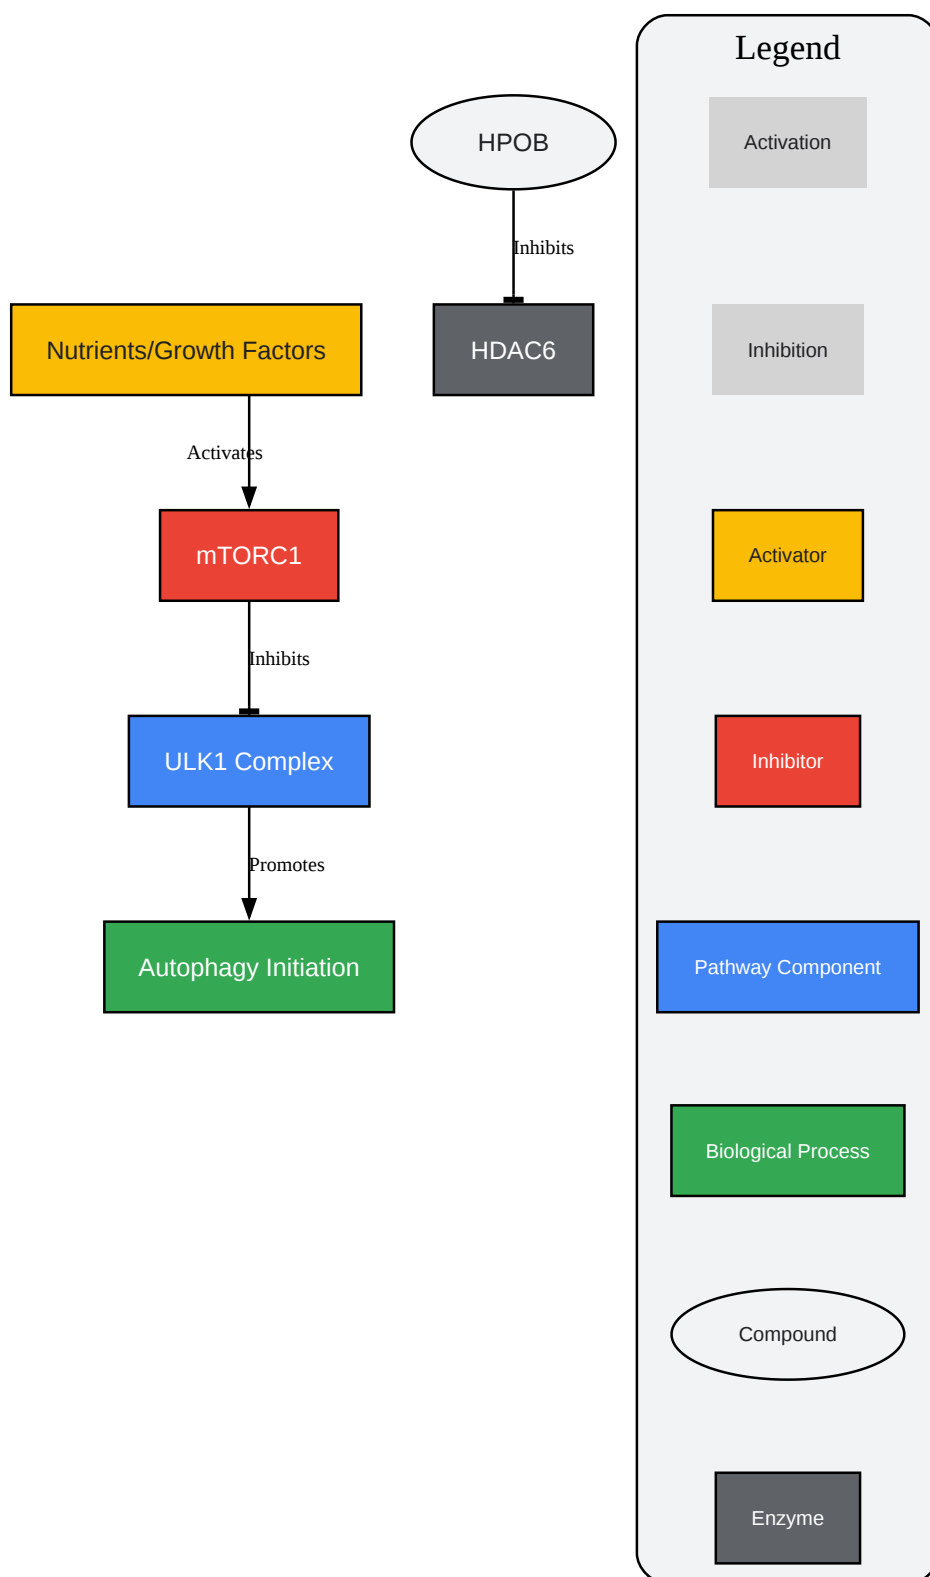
HPOB

Inhibits

HDAC6

Nutrients/Growth Factors

Activates

mTORC1

Inhibits

ULK1 Complex

Promotes

Autophagy Initiation

Legend

Activation

Inhibition

Activator

Inhibitor

Pathway Component

Biological Process

Compound

Enzyme